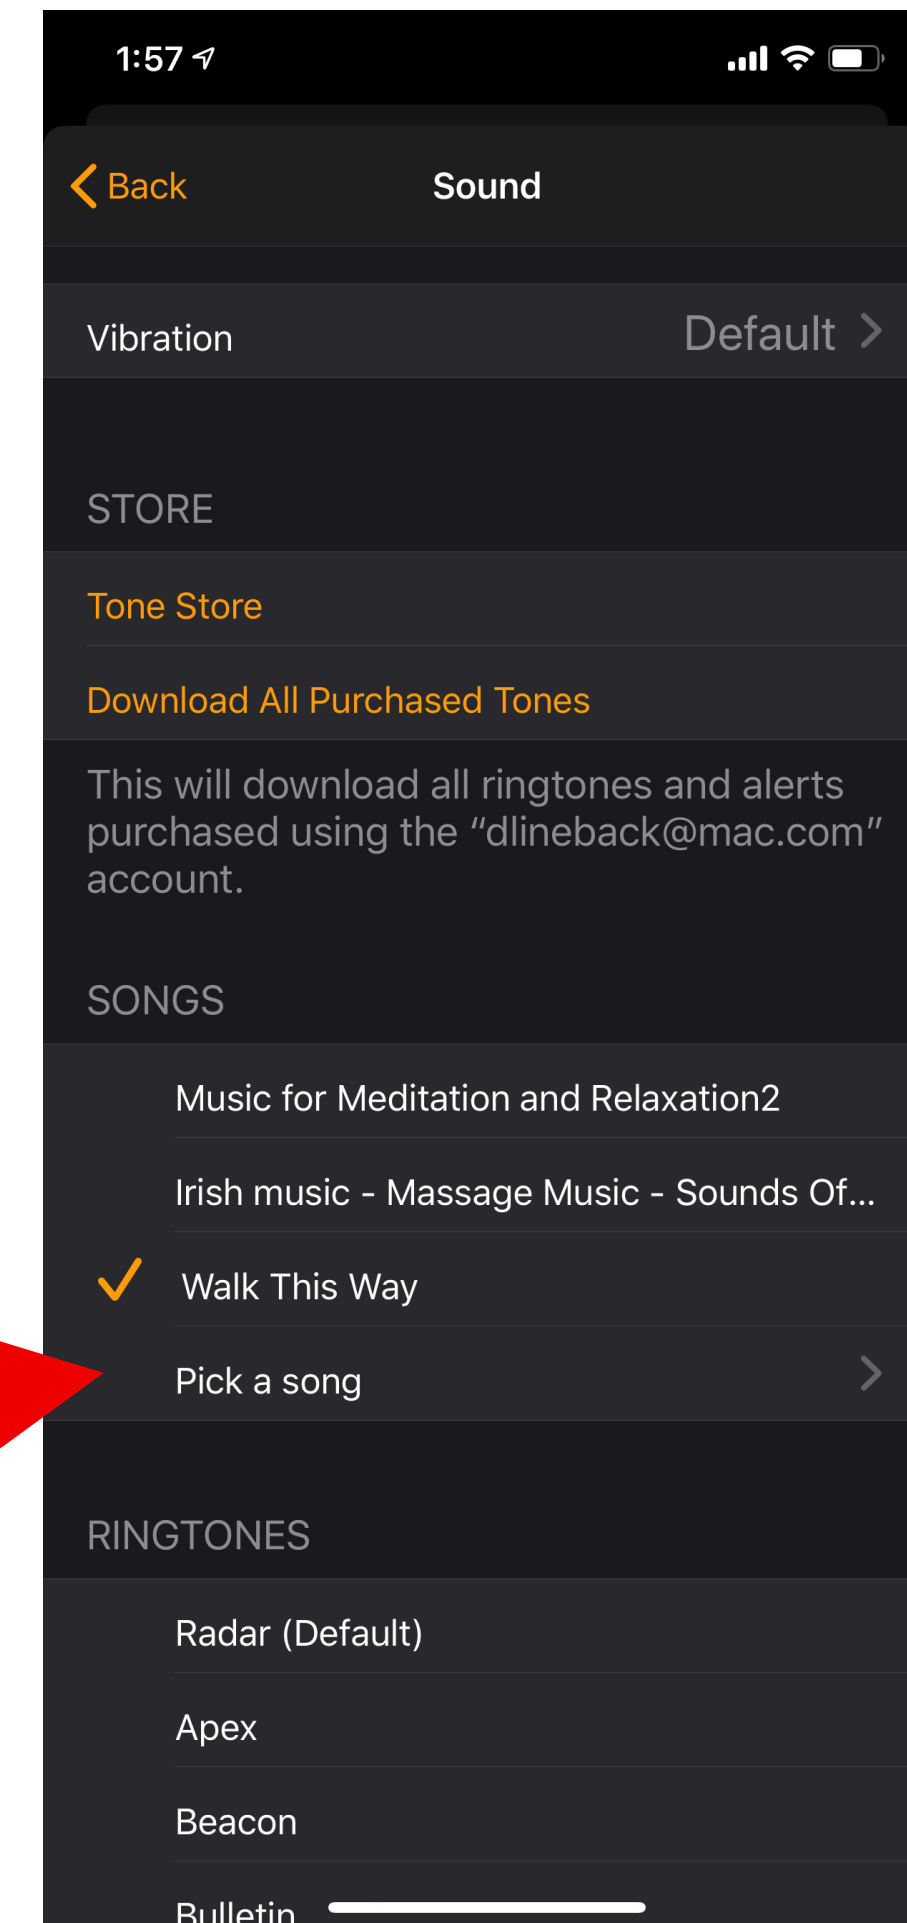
1:57

Back Sound

Vibration Default

STORE

Tone Store

Download All Purchased Tones

This will download all ringtones and alerts purchased using the "dlineback@mac.com" account.

SONGS

Music for Meditation and Relaxation2

Irish music - Massage Music - Sounds Of...

Walk This Way

Pick a song

RINGTONES

Radar (Default)

Apex

Beacon

Bulletin